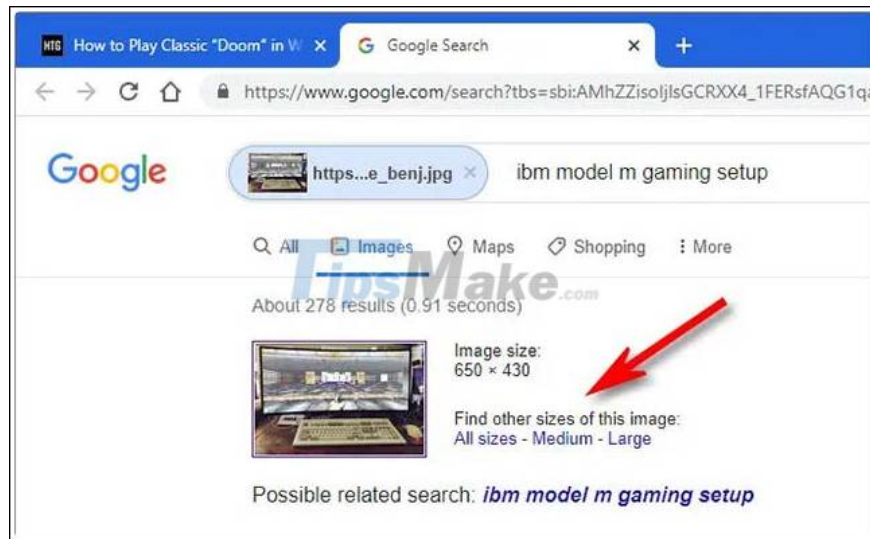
HTG How to Play Classic "Doom" in W ×
G Google Search ×
+

https://www.google.com/search?tbs=sbi:AMhZZisoljlsGCRXX4_1FERsfAQG1q

Google

https...e_benj.jpg ×
ibm model m gaming setup

All Images Maps Shopping More

TipsMake.com

About 278 results (0.91 seconds)

Image size:
650 × 430

Find other sizes of this image:
All sizes - Medium - Large

Possible related search: ibm model m gaming setup